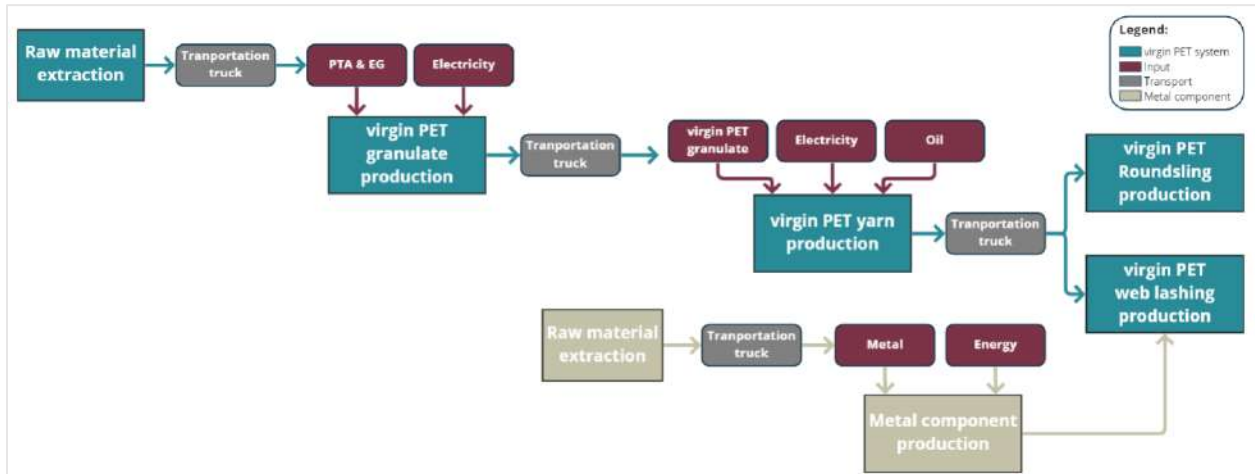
Legend:
virgin PET system
Input
Transport
Metal component

Raw material extraction

Tranportation truck

PTA & EG

Electricity

virgin PET granulate production

Tranportation truck

virgin PET granulate

Electricity

Oil

virgin PET yarn production

Tranportation truck

virgin PET Roundsling production

virgin PET web lashing production

Raw material extraction

Tranportation truck

Metal

Energy

Metal component production